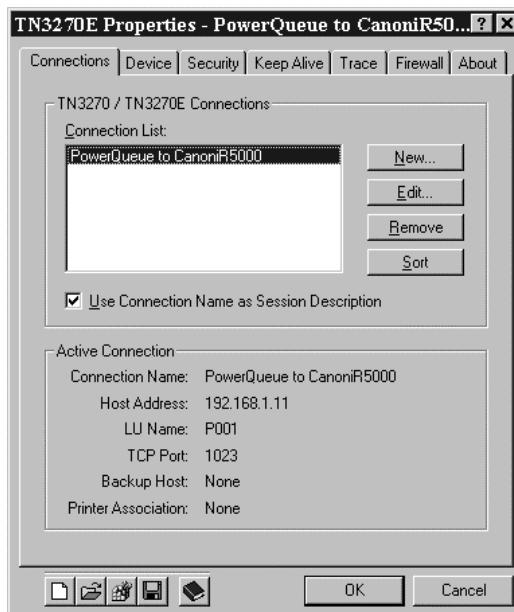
TN3270E Properties - PowerQueue to CanoniR50... ? X

Connections | Device | Security | Keep Alive | Trace | Firewall | About

TN3270 / TN3270E Connections

Connection List:

PowerQueue to CanoniR5000

New...

Edit...

Remove

Sort

☑ Use Connection Name as Session Description

Active Connection

| | |
|---|---|
| Connection Name: | PowerQueue to CanoniR5000 |
| Host Address: | 192.168.1.11 |
| LU Name: | P001 |
| TCP Port: | 1023 |
| Backup Host: | None |
| Printer Association: | None |

OK

Cancel